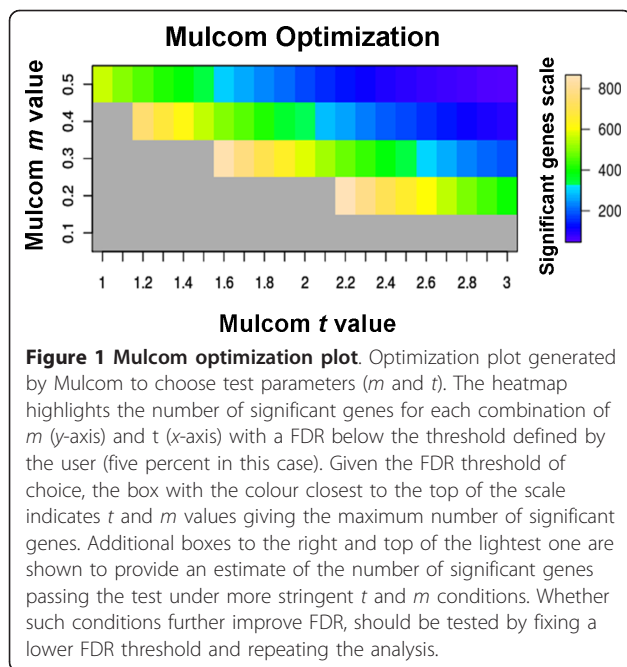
Mulcom Optimization

Mulcom *m* value

0.5
0.4
0.3
0.2
0.1

1 1.2 1.4 1.6 1.8 2 2.2 2.4 2.6 2.8 3

Mulcom *t* value

Significant genes scale

800
600
400
200

**Figure 1 Mulcom optimization plot**. Optimization plot generated by Mulcom to choose test parameters (*m* and *t*). The heatmap highlights the number of significant genes for each combination of *m* (*y*-axis) and t (*x*-axis) with a FDR below the threshold defined by the user (five percent in this case). Given the FDR threshold of choice, the box with the colour closest to the top of the scale indicates *t* and *m* values giving the maximum number of significant genes. Additional boxes to the right and top of the lightest one are shown to provide an estimate of the number of significant genes passing the test under more stringent *t* and *m* conditions. Whether such conditions further improve FDR, should be tested by fixing a lower FDR threshold and repeating the analysis.